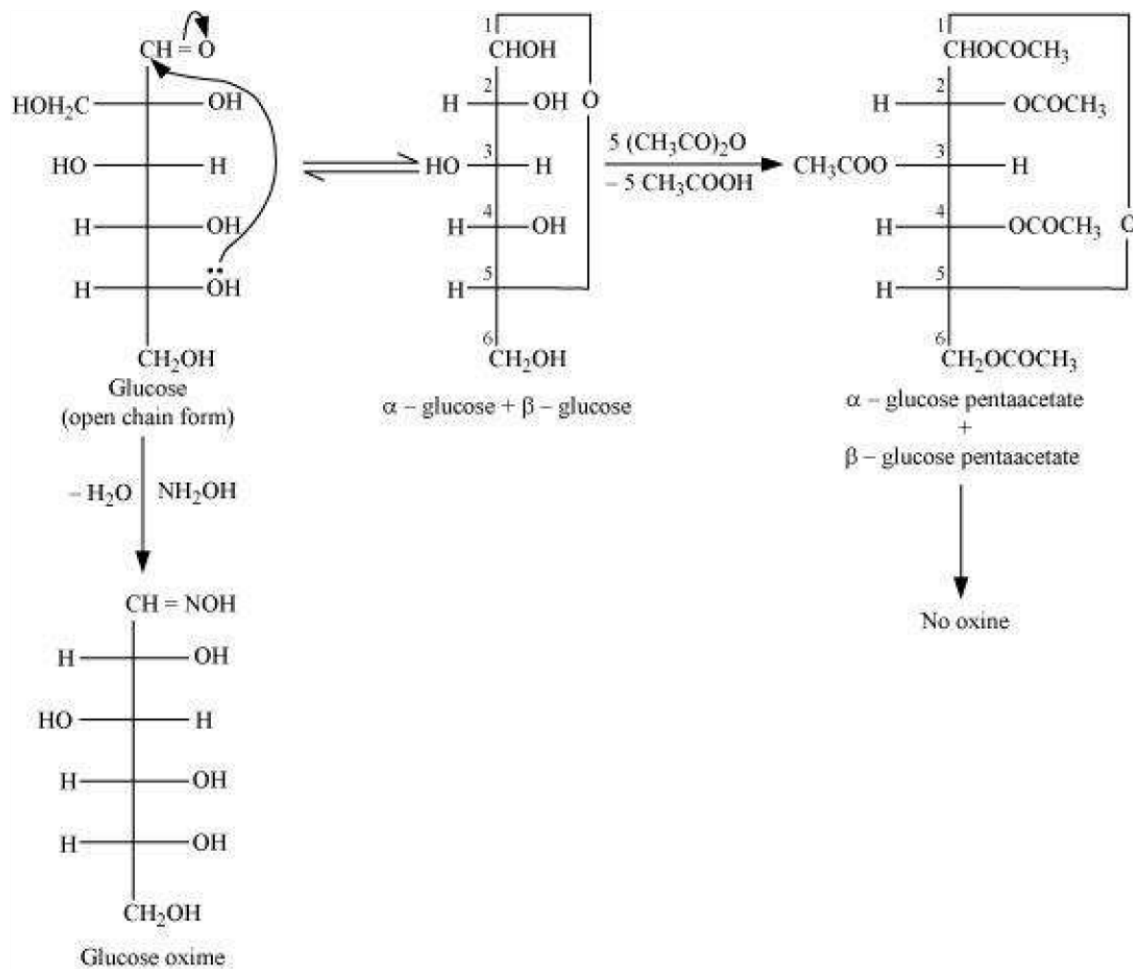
CH = O
HOH$_2$C — OH
HO — H
H — OH
H — $\ddot{O}$H
CH$_2$OH
Glucose
(open chain form)

1
CHOH
H 2 OH O
HO 3 H
H 4 OH
H 5
6
CH$_2$OH
$\alpha$ – glucose + $\beta$ – glucose

5 (CH$_3$CO)$_2$O
– 5 CH$_3$COOH

1
CHOCOCH$_3$
H 2 OCOCH$_3$
CH$_3$COO 3 H
H 4 OCOCH$_3$ O
H 5
6
CH$_2$OCOCH$_3$
$\alpha$ – glucose pentaacetate
+
$\beta$ – glucose pentaacetate

No oxine

– H$_2$O NH$_2$OH

CH = NOH
H — OH
HO — H
H — OH
H — OH
CH$_2$OH
Glucose oxime